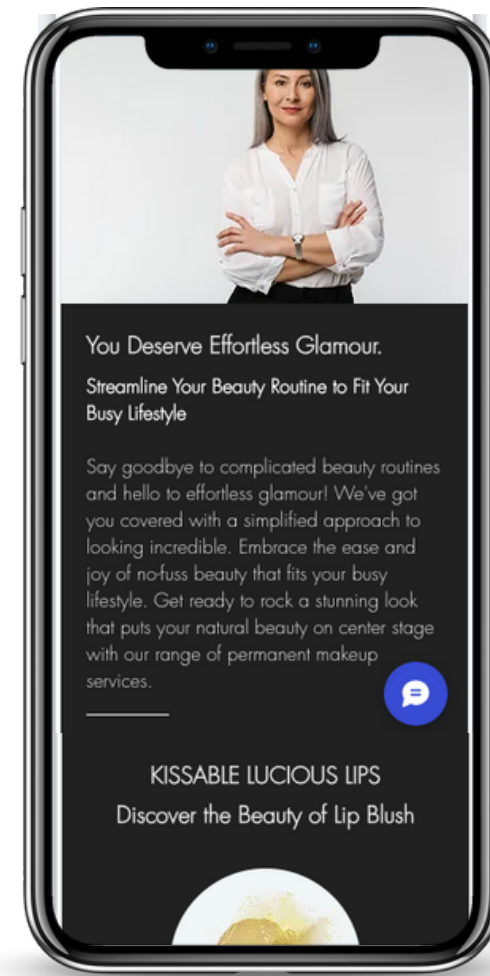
You Deserve Effortless Glamour.

Streamline Your Beauty Routine to Fit Your Busy Lifestyle

Say goodbye to complicated beauty routines and hello to effortless glamour! We've got you covered with a simplified approach to looking incredible. Embrace the ease and joy of no-fuss beauty that fits your busy lifestyle. Get ready to rock a stunning look that puts your natural beauty on center stage with our range of permanent makeup services.

KISSABLE LUCIOUS LIPS

Discover the Beauty of Lip Blush